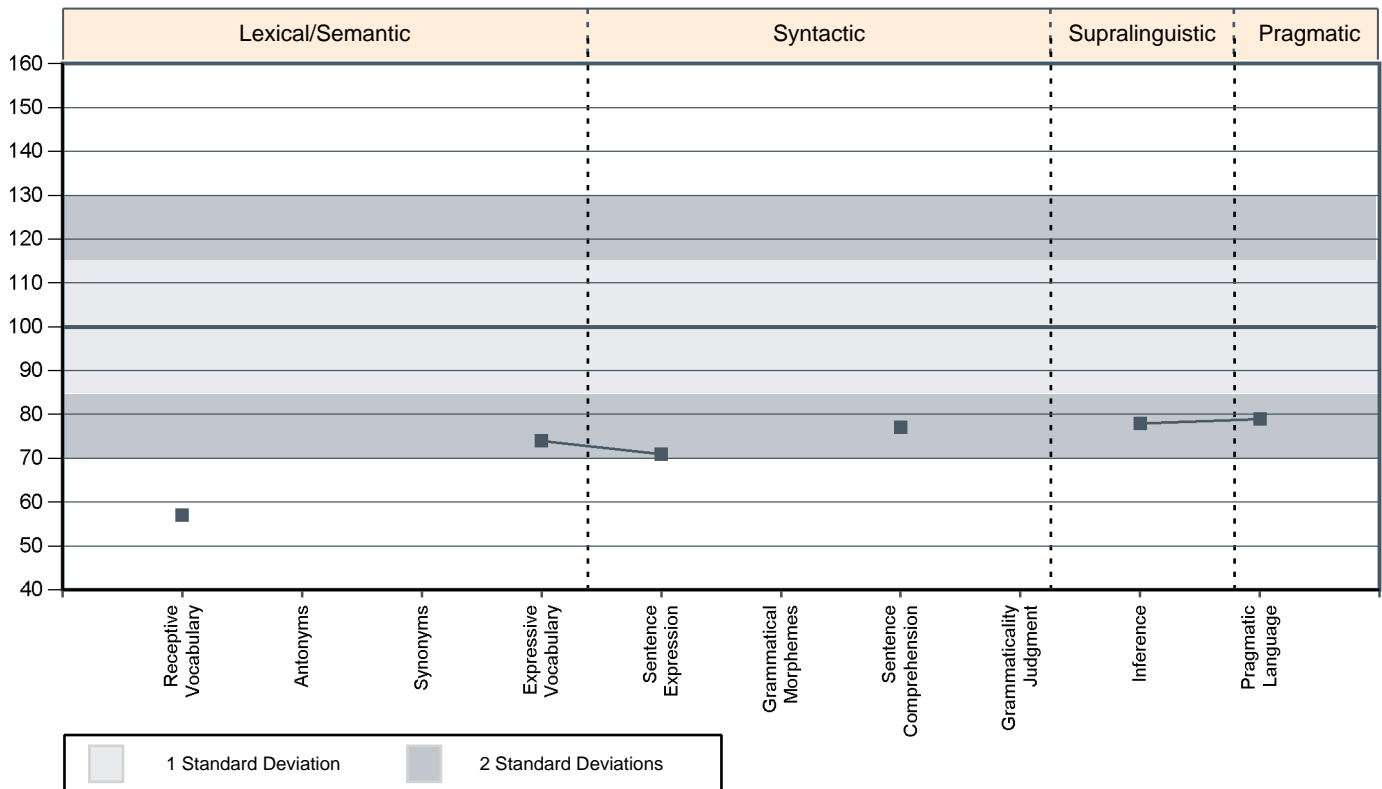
| Lexical/Semantic | Syntactic | Supralinguistic | Pragmatic |
|---|---|---|---|

160
150
140
130
120
110
100
90
80
70
60
50
40

Receptive Vocabulary
Antonyms
Synonyms
Expressive Vocabulary
Sentence Expression
Grammatical Morphemes
Sentence Comprehension
Grammaticality Judgment
Inference
Pragmatic Language

1 Standard Deviation
2 Standard Deviations